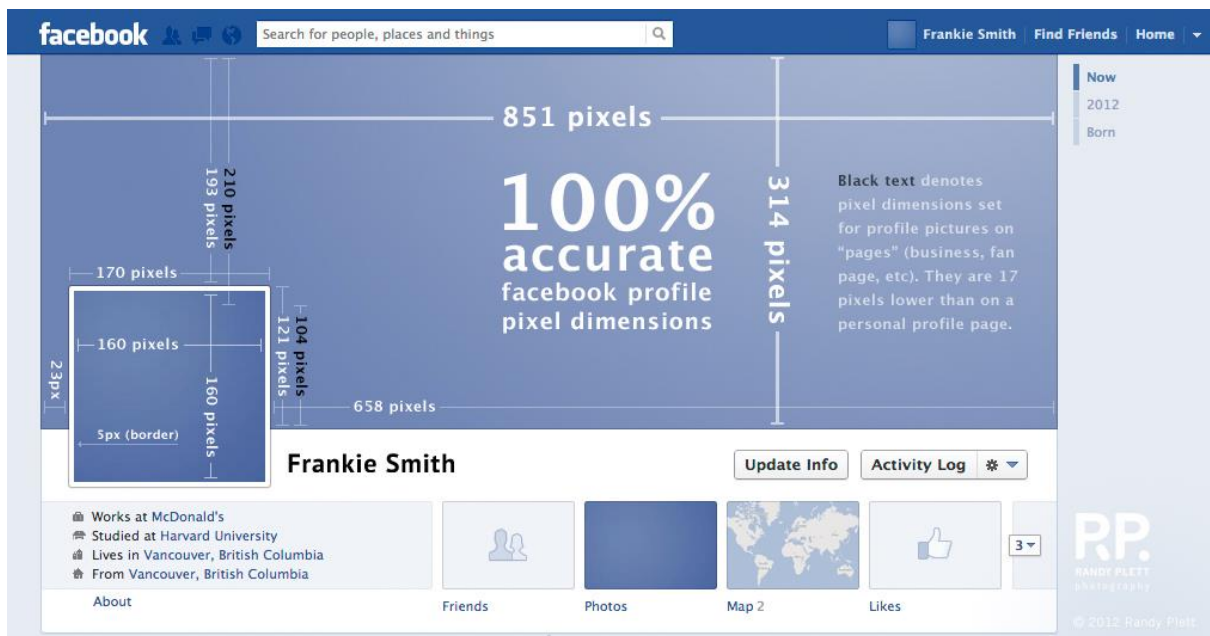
facebook

Search for people, places and things

Frankie Smith | Find Friends | Home

Now
2012
Born

851 pixels

210 pixels
193 pixels

100%
accurate
facebook profile
pixel dimensions

314 pixels

Black text denotes pixel dimensions set for profile pictures on "pages" (business, fan page, etc). They are 17 pixels lower than on a personal profile page.

170 pixels

160 pixels

104 pixels
121 pixels

23px

160 pixels

658 pixels

5px (border)

Frankie Smith

Update Info

Activity Log

Works at McDonald's
Studied at Harvard University
Lives in Vancouver, British Columbia
From Vancouver, British Columbia

About

Friends

Photos

Map 2

Likes

3

RP.
RANDY PLETT
photography

© 2012 Randy Plett